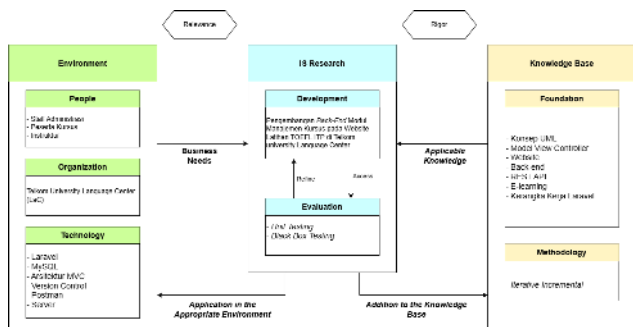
Relevance

Rigor

Environment

IS Research

Knowledge Base

People

- Staf Administrasi
- Peserta Kursus
- Instruktur

Organization

Telkom University Language Center (LaC)

Technology

- Laravel
- MySQL
- Arsitektur MVC
- Version Control
- Postman
- Server

Business Needs

Development

Pengembangan Back-End Modul Manajemen Kursus pada Website Latihan TOEFL ITP di Telkom University Language Center

Refine

Assess

Evaluation

- Unit Testing
- Black Box Testing

Applicable Knowledge

Foundation

- Konsep UML
- Model View Controller
- Website
- Back end
- REST API
- E-learning
- Kerangka Kerja Laravel

Methodology

Iterative Incremental

Application in the Appropriate Environment

Addition to the Knowledge Base